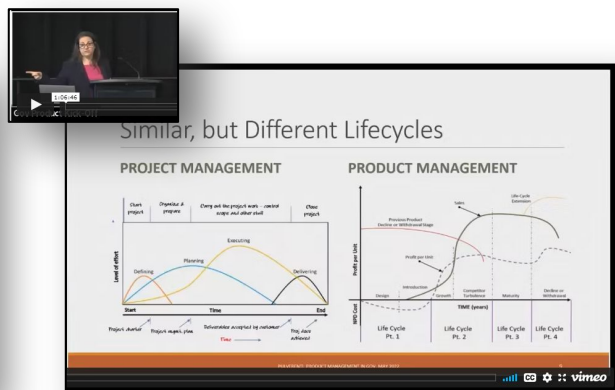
1:06:46

Similar, but Different Lifecycles

PROJECT MANAGEMENT

Start project | Organize & prepare | Carry out the project work - control scope and other stuff | Close project

Executing

Planning

Defining

Delivering

Level of effort

Start

Time

End

Project charter

Project mgmt plan

Deliverables accepted by customer

Proj docs achieved

Time

PRODUCT MANAGEMENT

Previous Product Decline or Withdrawal Stage

Sales

Life Cycle Extension

Profit per Unit

Profit per Unit

R&D Cost

Design

Introduction

Growth

Competitive Turbulence

Maturity

Decline or Withdrawal

TIME (years)

Life Cycle Pt. 1

Life Cycle Pt. 2

Life Cycle Pt. 3

Life Cycle Pt. 4

PRODUCT MANAGEMENT

vimeo